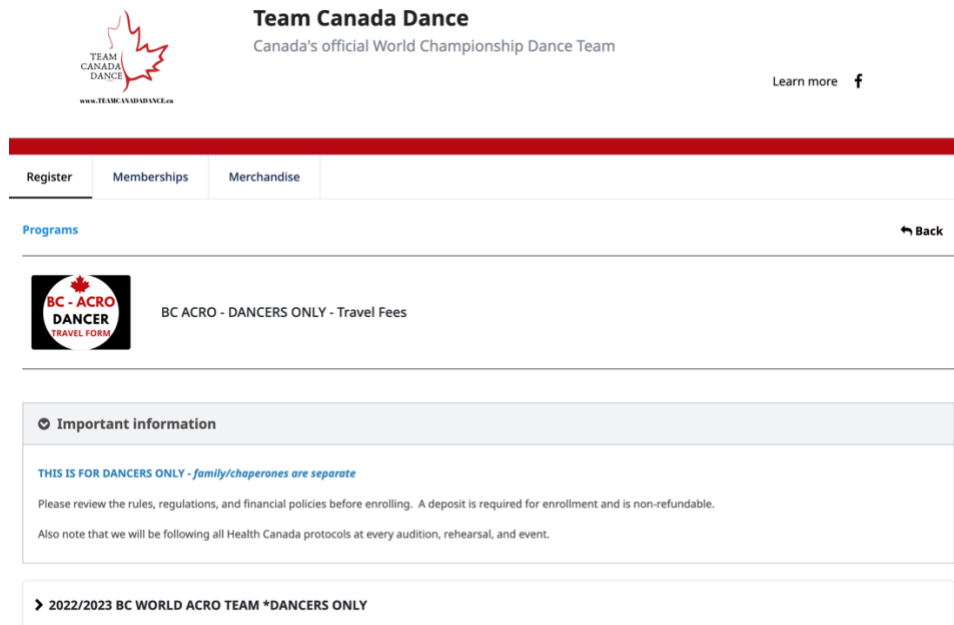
TEAM CANADA DANCE
www.TEAMCANADADANCE.ca

Team Canada Dance
Canada's official World Championship Dance Team

Learn more f

Register | Memberships | Merchandise

Programs

Back

BC - ACRO
DANCER
TRAVEL FORM

BC ACRO - DANCERS ONLY - Travel Fees

Important information

THIS IS FOR DANCERS ONLY - family/chaperones are separate

Please review the rules, regulations, and financial policies before enrolling. A deposit is required for enrollment and is non-refundable.

Also note that we will be following all Health Canada protocols at every audition, rehearsal, and event.

2022/2023 BC WORLD ACRO TEAM *DANCERS ONLY